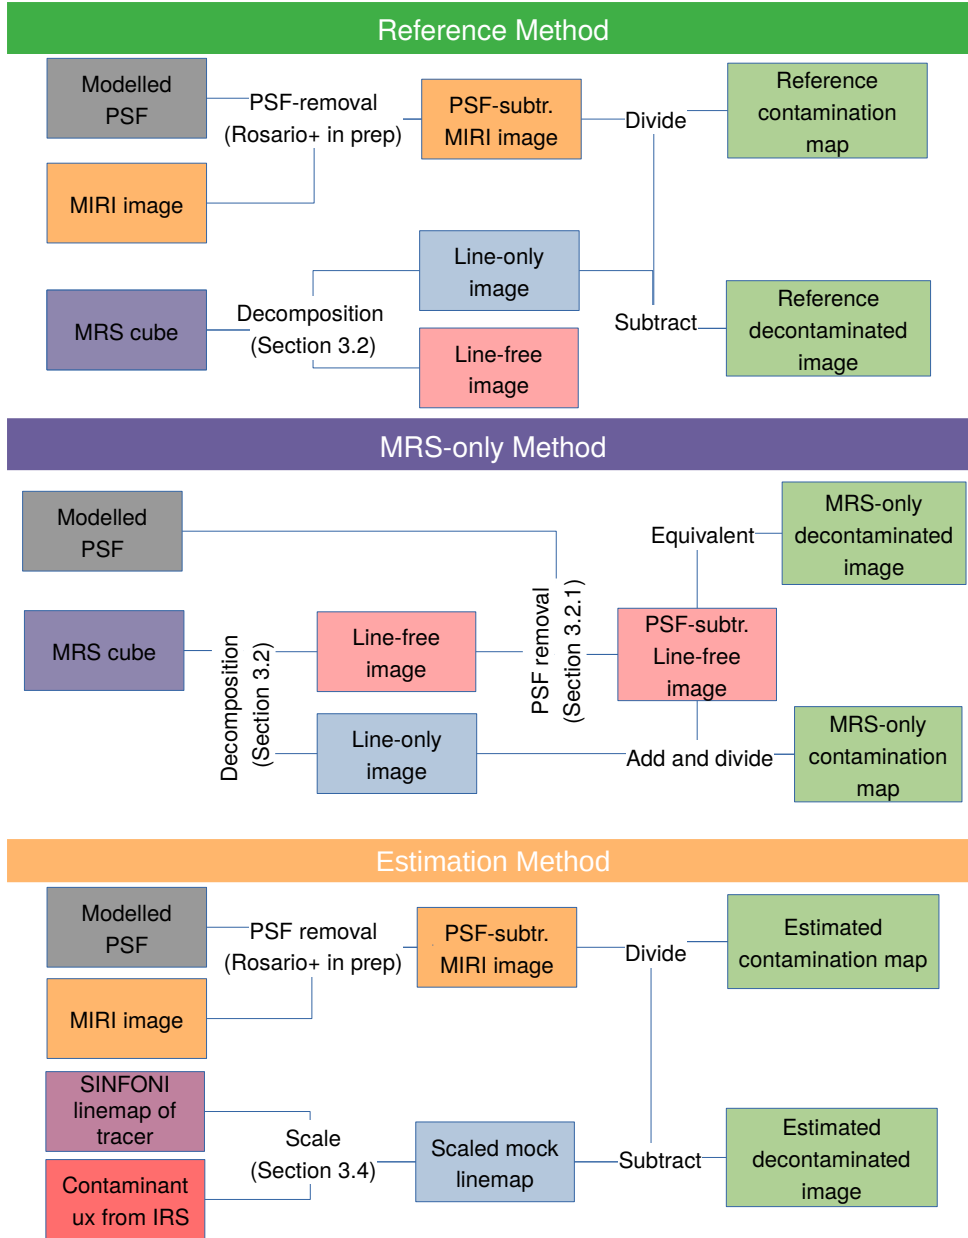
Reference Method

Modelled PSF

PSF-removal (Rosario+ in prep)

PSF-subtr. MIRI image

Divide

Reference contamination map

MIRI image

Line-only image

MRS cube

Decomposition (Section 3.2)

Subtract

Reference decontaminated image

Line-free image

MRS-only Method

Modelled PSF

MRS-only decontaminated image

Equivalent

MRS cube

Decomposition (Section 3.2)

Line-free image

PSF removal (Section 3.2.1)

PSF-subtr. Line-free image

Line-only image

Add and divide

MRS-only contamination map

Estimation Method

Modelled PSF

PSF removal (Rosario+ in prep)

PSF-subtr. MIRI image

Divide

Estimated contamination map

MIRI image

SINFONI linemap of tracer

Scale (Section 3.4)

Scaled mock linemap

Subtract

Estimated decontaminated image

Contaminant ux from IRS